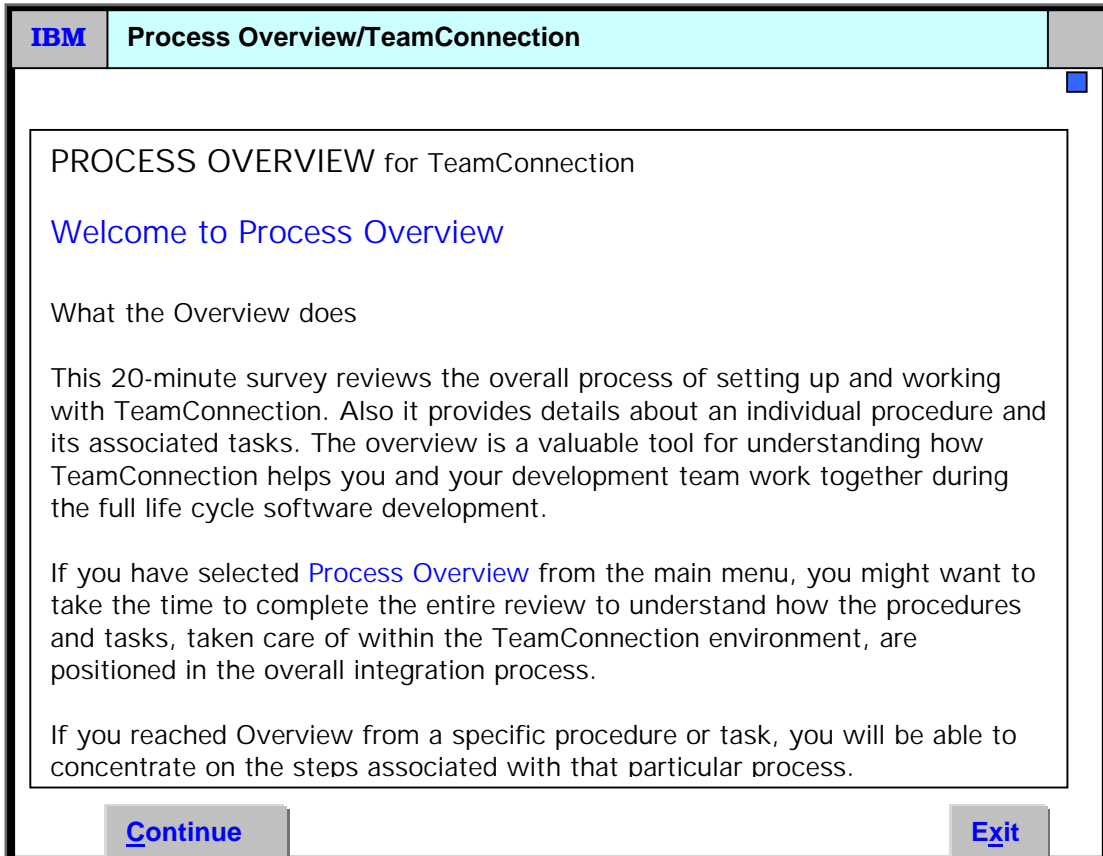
IBM Process Overview/TeamConnection

PROCESS OVERVIEW for TeamConnection

Welcome to Process Overview

What the Overview does

This 20-minute survey reviews the overall process of setting up and working with TeamConnection. Also it provides details about an individual procedure and its associated tasks. The overview is a valuable tool for understanding how TeamConnection helps you and your development team work together during the full life cycle software development.

If you have selected Process Overview from the main menu, you might want to take the time to complete the entire review to understand how the procedures and tasks, taken care of within the TeamConnection environment, are positioned in the overall integration process.

If you reached Overview from a specific procedure or task, you will be able to concentrate on the steps associated with that particular process.

Continue

Exit